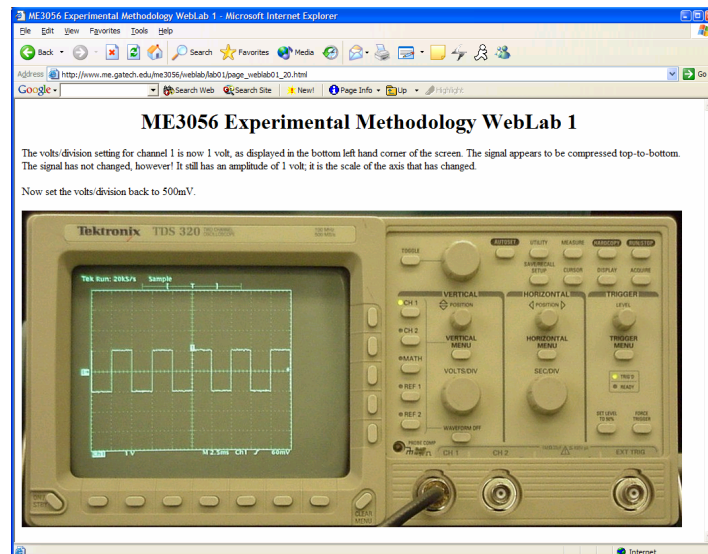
ME3056 Experimental Methodology WebLab 1 - Microsoft Internet Explorer

File Edit View Favorites Tools Help

Back Search Favorites Media

Address http://www.me.gatech.edu/me3056/weblab/lab01/page_weblab01_20.html Go

Google Search Web Search Site New! Page Info Up Highlight

ME3056 Experimental Methodology WebLab 1

The volts/division setting for channel 1 is now 1 volt, as displayed in the bottom left hand corner of the screen. The signal appears to be compressed top-to-bottom. The signal has not changed, however! It still has an amplitude of 1 volt; it is the scale of the axis that has changed.

Now set the volts/division back to 500mV.

Tektronix TDS 320

TOGGLE AUTOSET UTILITY MEASURE HARDCOPY RUN/STOP

SAVE/RECALL SETUP CURSOR DISPLAY ACQUIRE

Tek Run: 20kS/s Sample

VERTICAL HORIZONTAL TRIGGER

CH 1 POSITION POSITION LEVEL

CH 2 VERTICAL MENU HORIZONTAL MENU TRIGGER MENU

MATH VOLTS/DIV SEC/DIV

REF 1 TRIG'D READY

REF 2 SET LEVEL TO 50% FORCE TRIGGER

WAVEFORM OFF

CH1 1V M 2.5ms Ch1 ∕ 60mV

CH 1 CH 2 EXT TRIG

CLEAR MENU

Internet